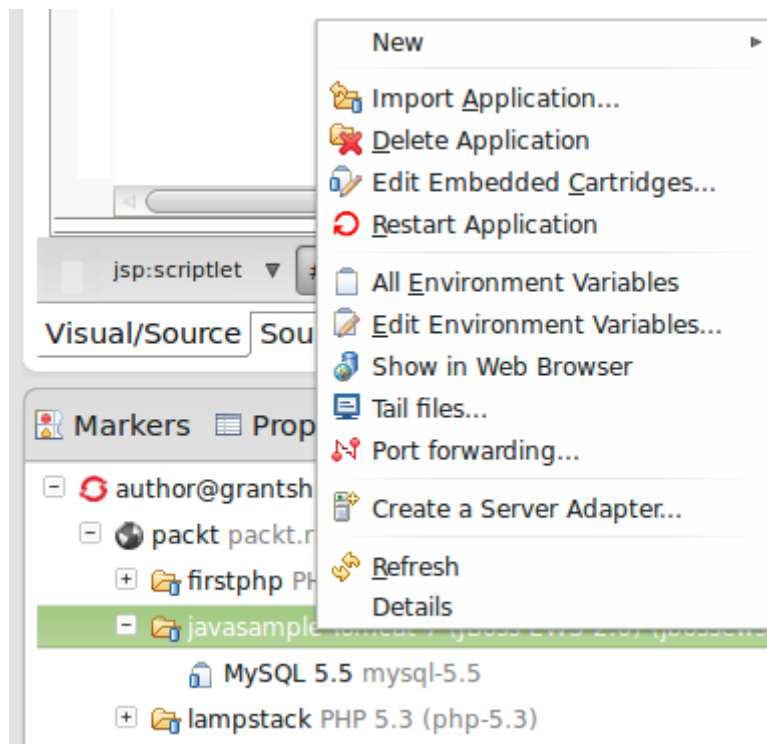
New
Import Application...
Delete Application
Edit Embedded Cartridges...
Restart Application
All Environment Variables
Edit Environment Variables...
Show in Web Browser
Tail files...
Port forwarding...
Create a Server Adapter...
Refresh
Details

jsp:scriptlet
Visual/Source Sou
Markers Prop
author@grantsh
packt packt.r
firstphp PH
javasample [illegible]
MySQL 5.5 mysql-5.5
lampstack PHP 5.3 (php-5.3)